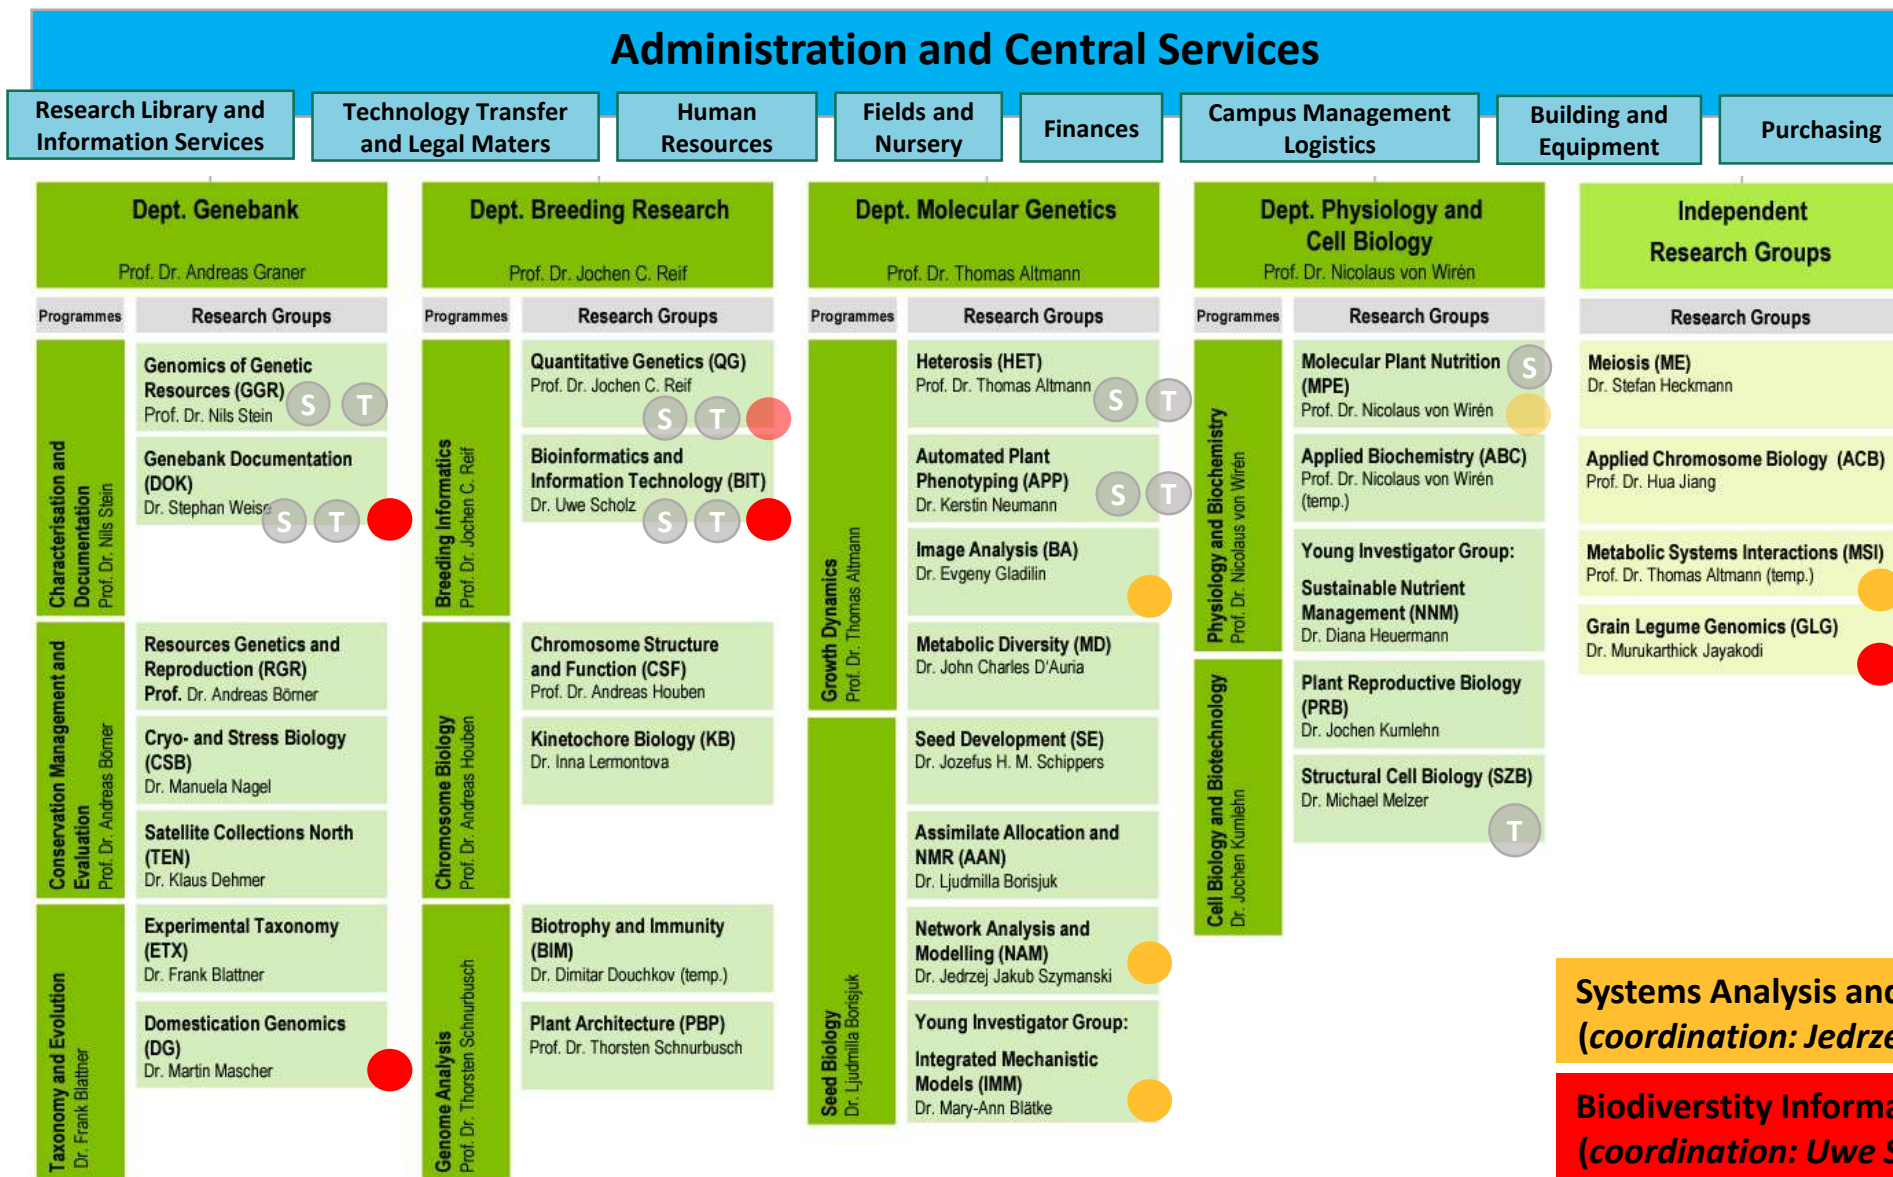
Administration and Central Services

Research Library and Information Services

Technology Transfer and Legal Maters

Human Resources

Fields and Nursery

Finances

Campus Management Logistics

Building and Equipment

Purchasing

Dept. Genebank
Prof. Dr. Andreas Graner

Programmes

Research Groups

Characterisation and Documentation
Prof. Dr. Nils Stein

Genomics of Genetic Resources (GGR)
Prof. Dr. Nils Stein
S T

Genebank Documentation (DOK)
Dr. Stephan Weise
S T

Conservation Management and Evaluation
Prof. Dr. Andreas Börner

Resources Genetics and Reproduction (RGR)
Prof. Dr. Andreas Börner

Cryo- and Stress Biology (CSB)
Dr. Manuela Nagel

Satellite Collections North (TEN)
Dr. Klaus Dehmer

Taxonomy and Evolution
Dr. Frank Blattner

Experimental Taxonomy (ETX)
Dr. Frank Blattner

Domestication Genomics (DG)
Dr. Martin Mascher

Dept. Breeding Research
Prof. Dr. Jochen C. Reif

Programmes

Research Groups

Breeding Informatics
Prof. Dr. Jochen C. Reif

Quantitative Genetics (QG)
Prof. Dr. Jochen C. Reif
S T

Bioinformatics and Information Technology (BIT)
Dr. Uwe Scholz
S T

Chromosome Biology
Prof. Dr. Andreas Houben

Chromosome Structure and Function (CSF)
Prof. Dr. Andreas Houben

Kinetochore Biology (KB)
Dr. Inna Lermontova

Genome Analysis
Prof. Dr. Thorsten Schnurbusch

Biotrophy and Immunity (BIM)
Dr. Dimitar Douchkov (temp.)

Plant Architecture (PBP)
Prof. Dr. Thorsten Schnurbusch

Dept. Molecular Genetics
Prof. Dr. Thomas Altmann

Programmes

Research Groups

Growth Dynamics
Prof. Dr. Thomas Altmann

Heterosis (HET)
Prof. Dr. Thomas Altmann
S T

Automated Plant Phenotyping (APP)
Dr. Kerstin Neumann
S T

Image Analysis (BA)
Dr. Evgeny Gladilin

Metabolic Diversity (MD)
Dr. John Charles D'Auria

Seed Biology
Dr. Ljudmilla Borisjuk

Seed Development (SE)
Dr. Jozefus H. M. Schippers

Assimilate Allocation and NMR (AAN)
Dr. Ljudmilla Borisjuk

Network Analysis and Modelling (NAM)
Dr. Jedrzej Jakub Szymanski

Young Investigator Group:
Integrated Mechanistic Models (IMM)
Dr. Mary-Ann Blätke

Dept. Physiology and Cell Biology
Prof. Dr. Nicolaus von Wirén

Programmes

Research Groups

Physiology and Biochemistry
Prof. Dr. Nicolaus von Wirén

Molecular Plant Nutrition (MPE)
Prof. Dr. Nicolaus von Wirén
S

Applied Biochemistry (ABC)
Prof. Dr. Nicolaus von Wirén (temp.)

Young Investigator Group:
Sustainable Nutrient Management (NNM)
Dr. Diana Heuermann

Cell Biology and Biotechnology
Dr. Jochen Kumlehn

Plant Reproductive Biology (PRB)
Dr. Jochen Kumlehn

Structural Cell Biology (SZB)
Dr. Michael Melzer
T

Independent Research Groups

Research Groups

Meiosis (ME)
Dr. Stefan Heckmann

Applied Chromosome Biology (ACB)
Prof. Dr. Hua Jiang

Metabolic Systems Interactions (MSI)
Prof. Dr. Thomas Altmann (temp.)

Grain Legume Genomics (GLG)
Dr. Murukarthick Jayakodi

Systems Analysis and
(coordination: Jedrz

Biodiverstity Informa
(coordination: Uwe S